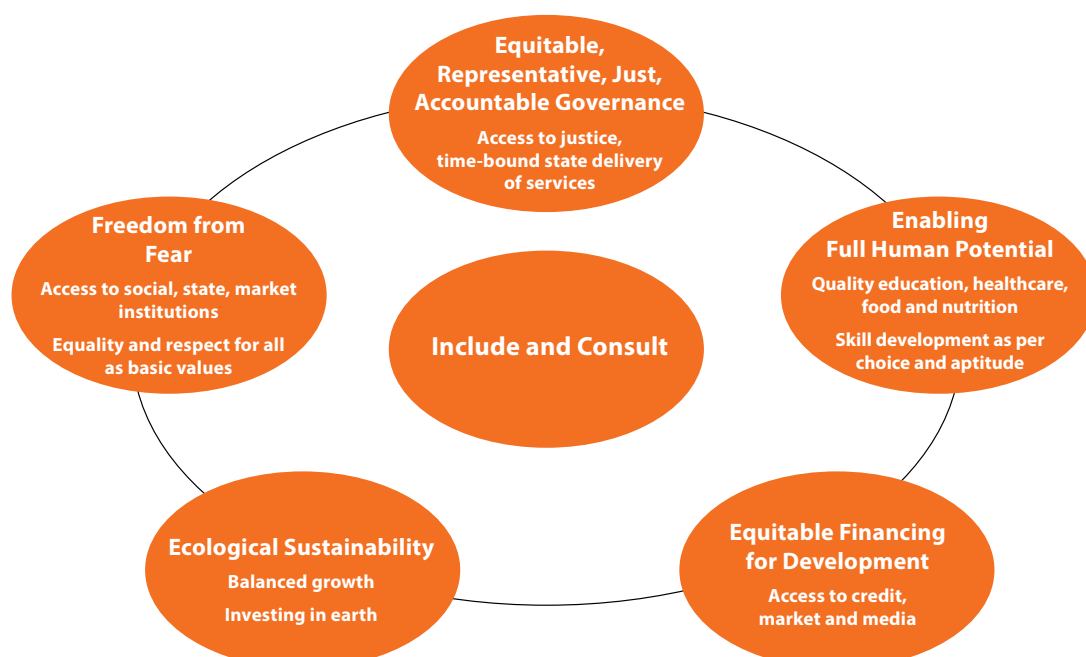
Equitable, Representative, Just, Accountable Governance

Access to justice, time-bound state delivery of services

Freedom from Fear

Access to social, state, market institutions

Equality and respect for all as basic values

Include and Consult

Enabling Full Human Potential

Quality education, healthcare, food and nutrition

Skill development as per choice and aptitude

Ecological Sustainability

Balanced growth

Investing in earth

Equitable Financing for Development

Access to credit, market and media